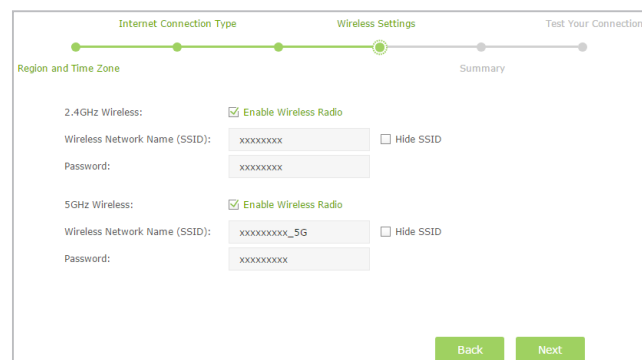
Internet Connection Type
Wireless Settings
Test Your Connection
Region and Time Zone
Summary

2.4GHz Wireless:
Enable Wireless Radio
Wireless Network Name (SSID):
xxxxxxxx
Hide SSID
Password:
xxxxxxxx

5GHz Wireless:
Enable Wireless Radio
Wireless Network Name (SSID):
xxxxxxxxx_5G
Hide SSID
Password:
xxxxxxxxx

Back
Next